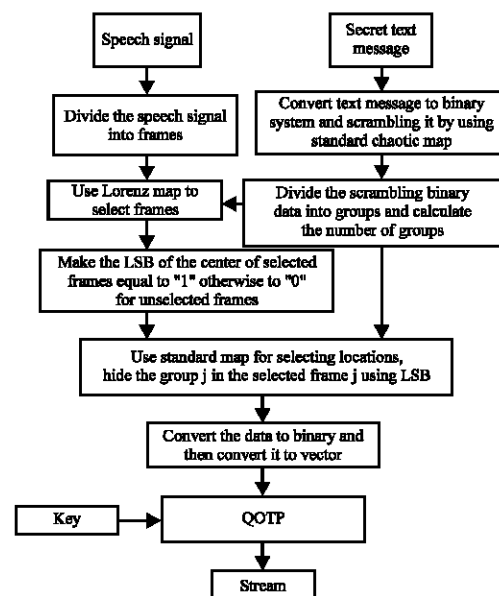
Speech signal

Secret text message

Divide the speech signal into frames

Convert text message to binary system and scrambling it by using standard chaotic map

Use Lorenz map to select frames

Divide the scrambling binary data into groups and calculate the number of groups

Make the LSB of the center of selected frames equal to "1" otherwise to "0" for unselected frames

Use standard map for selecting locations, hide the group j in the selected frame j using LSB

Convert the data to binary and then convert it to vector

Key

QOTP

Stream